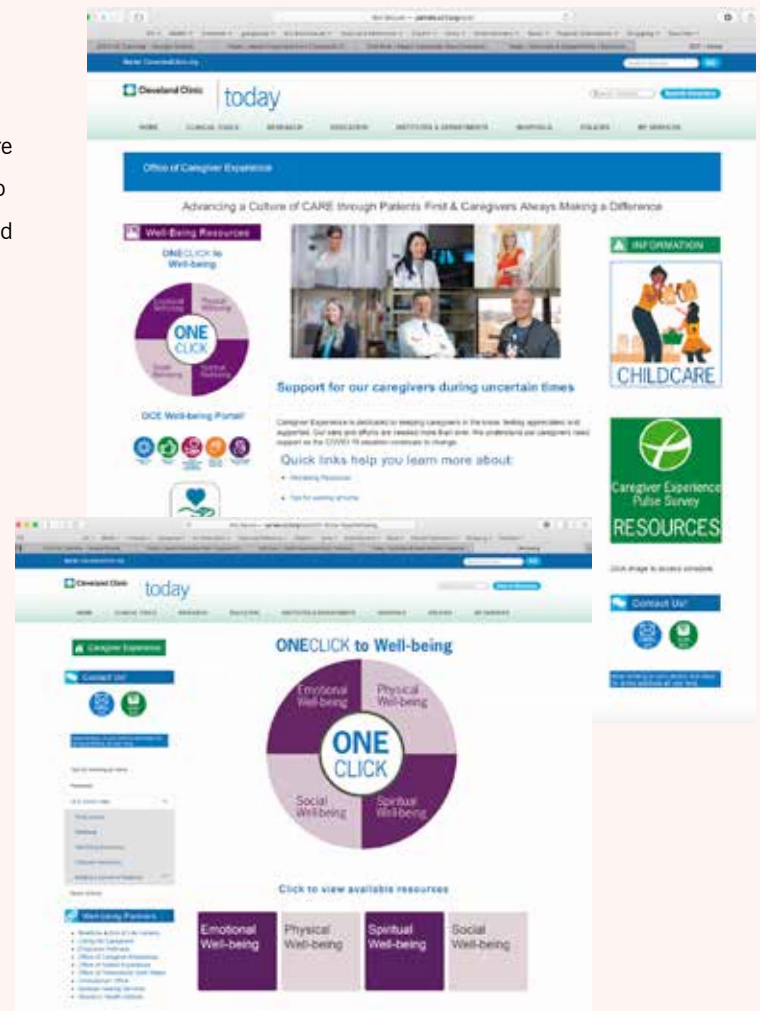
e
o
d

Cleveland Clinic today

Office of Caregiver Experience

Advancing a Culture of CARE through Patients First & Caregivers Always Making a Difference

Well-Being Resources

ONECLICK to Well-being

Emotional Well-being
Physical Well-being
ONE CLICK
Social Well-being
Spiritual Well-being

OCE Well-being Portal!

INFORMATION

CHILDCARE

Support for our caregivers during uncertain times

Quick links help you learn more about:

Caregiver Experience Pulse Survey
RESOURCES

Contact Us!

Cleveland Clinic today

Caregiver Experience

Contact Us!

Well-being Partners

ONECLICK to Well-being

Emotional Well-being
Physical Well-being
ONE CLICK
Social Well-being
Spiritual Well-being

Click to view available resources

Emotional Well-being
Physical Well-being
Spiritual Well-being
Social Well-being